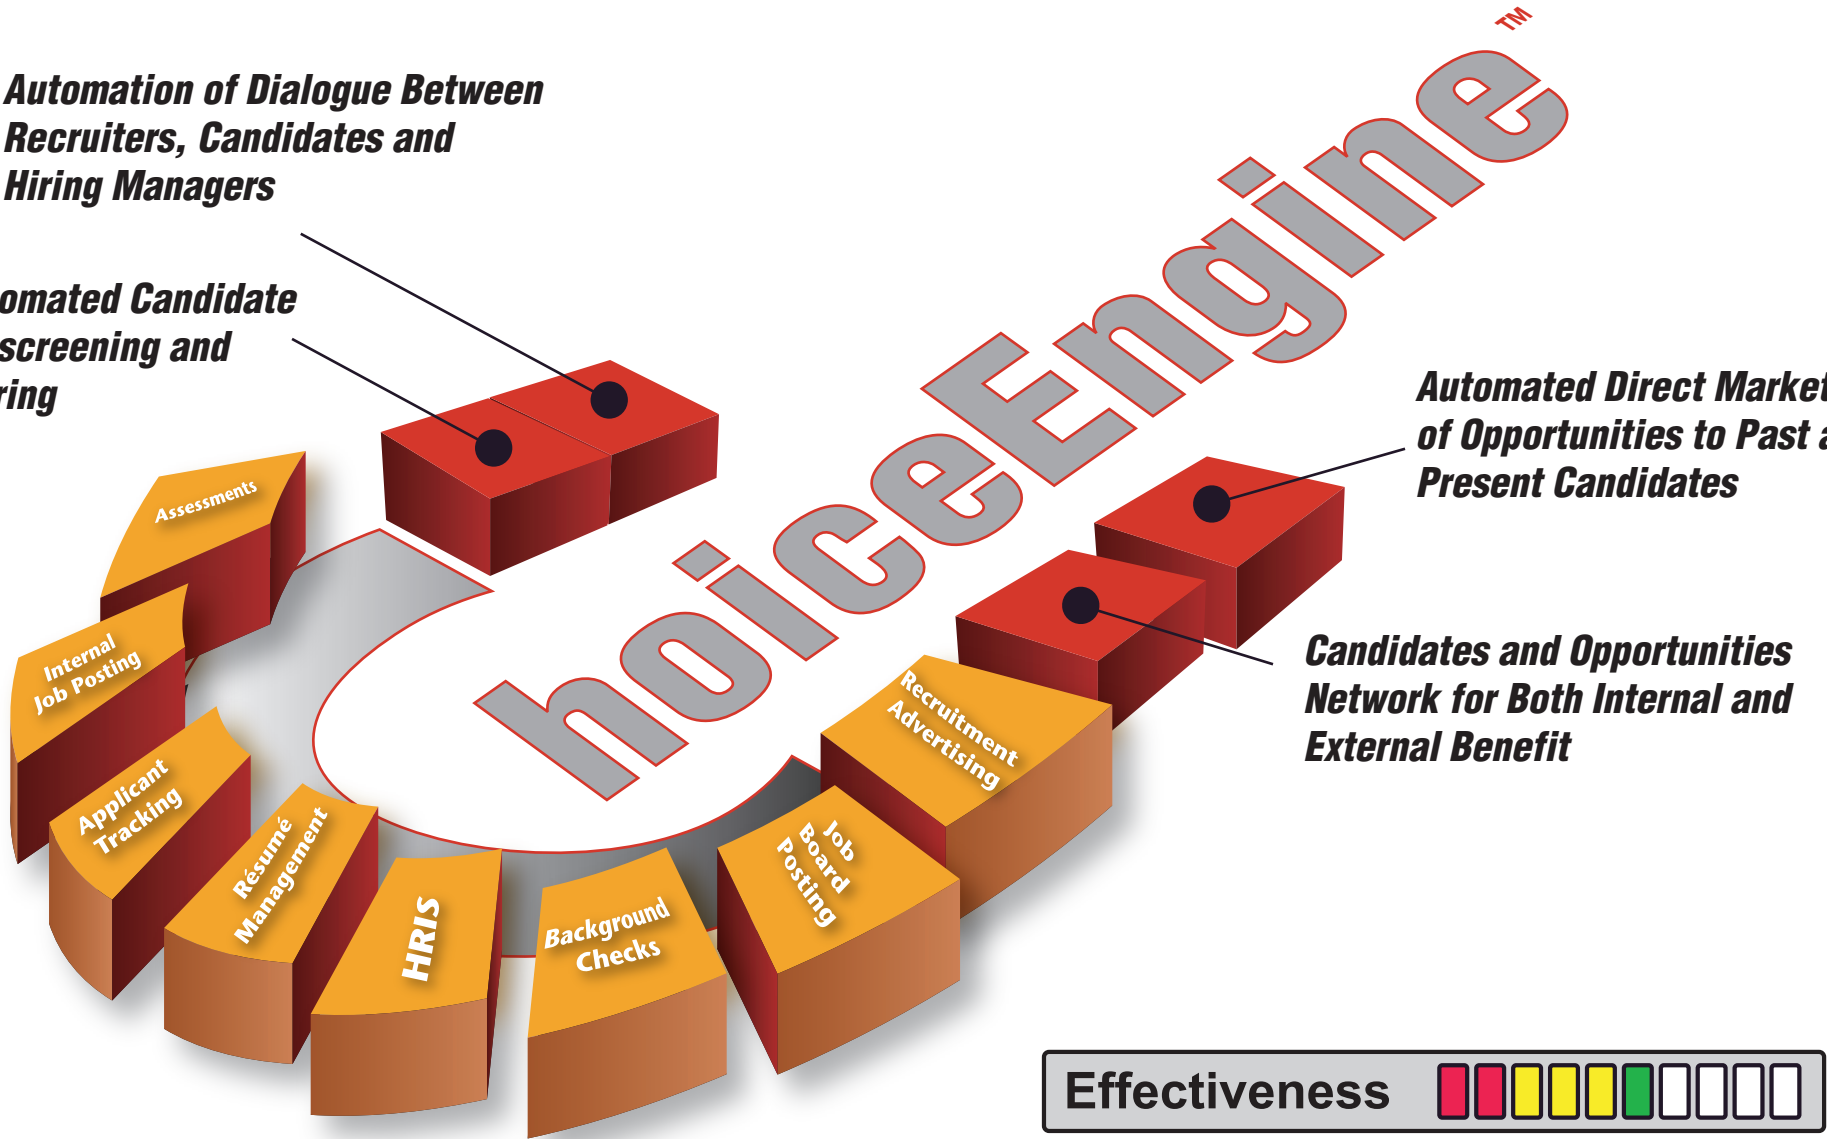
Automation of Dialogue Between Recruiters, Candidates and Hiring Managers

omated Candidate screening and ring

choiceEngine™

Automated Direct Market of Opportunities to Past a Present Candidates

Candidates and Opportunities Network for Both Internal and External Benefit

Assessments

Internal Job Posting

Applicant Tracking

Résumé Management

HRIS

Background Checks

Job Board Posting

Recruitment Advertising

Effectiveness